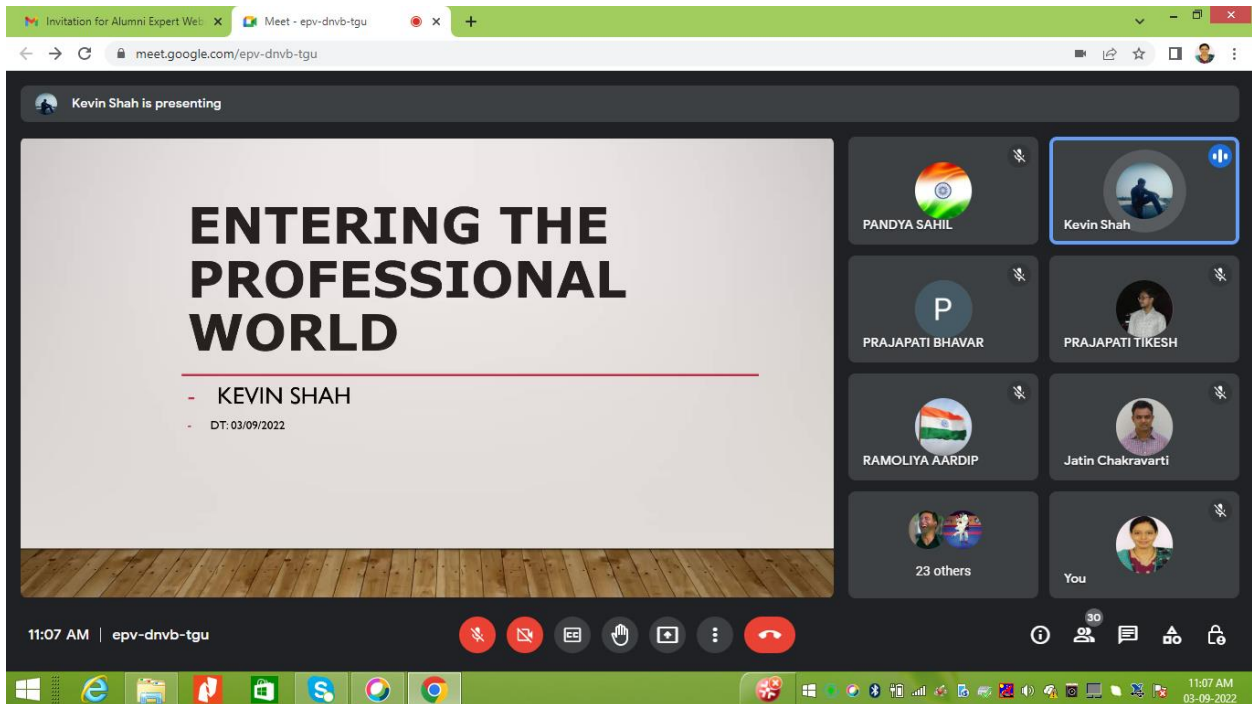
Invitation for Alumni Expert Web ×
Meet - epv-dnvb-tgu ×
+

meet.google.com/epv-dnvb-tgu

Kevin Shah is presenting

ENTERING THE PROFESSIONAL WORLD

- KEVIN SHAH
- DT: 03/09/2022

PANDYA SAHIL
Kevin Shah
P
PRAJAPATI BHAVAR
PRAJAPATI TIKESH
RAMOLIYA AARDIP
Jatin Chakravarti
23 others
You

11:07 AM | epv-dnvb-tgu

30

11:07 AM
03-09-2022